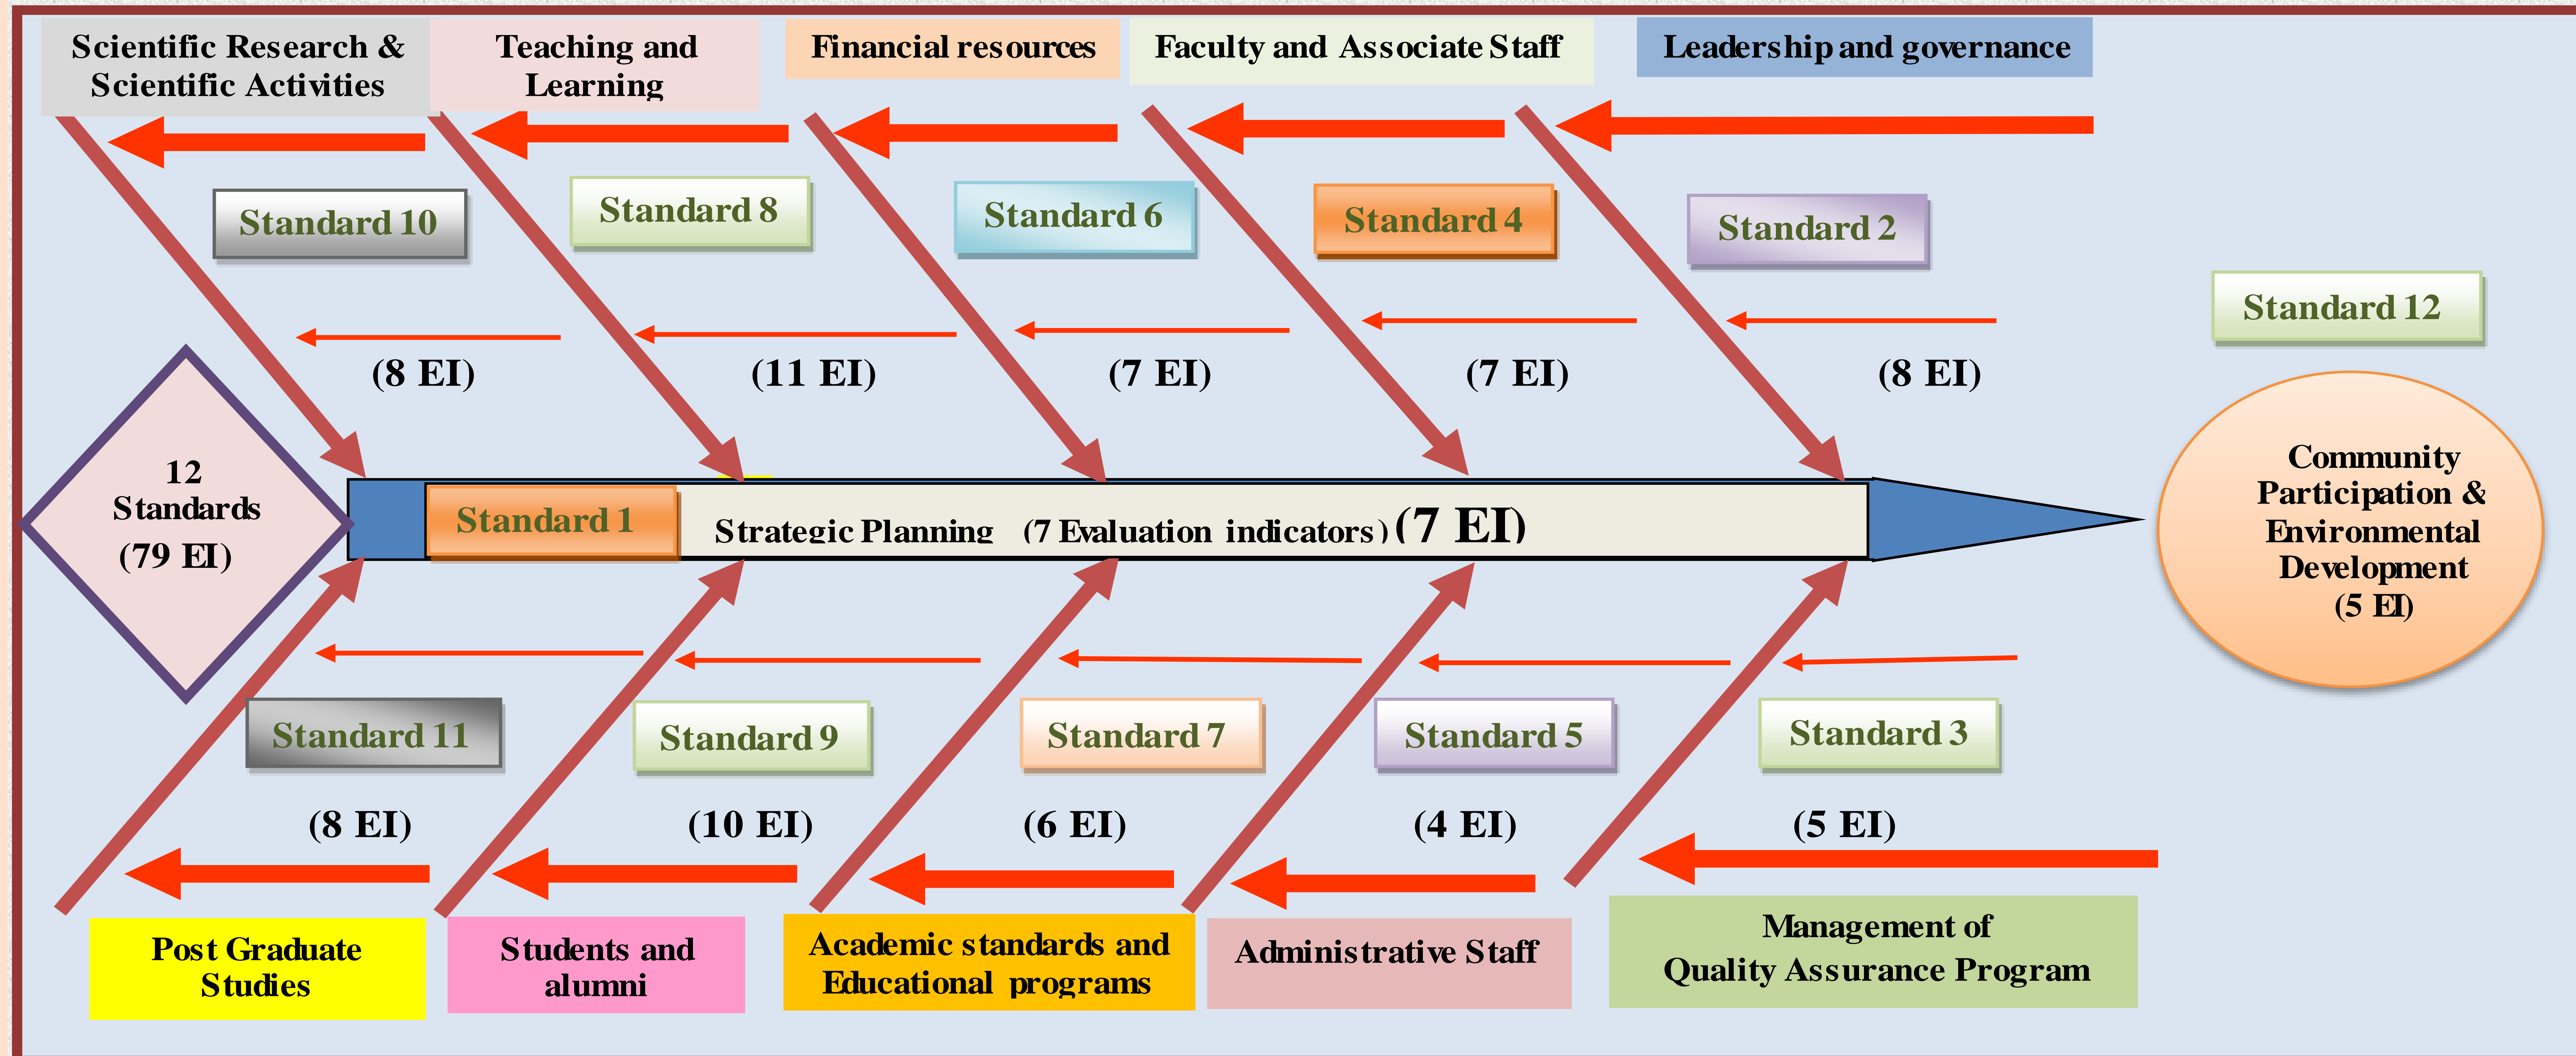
Scientific Research & Scientific Activities

Teaching and Learning

Financial resources

Faculty and Associate Staff

Leadership and governance

Standard 10

Standard 8

Standard 6

Standard 4

Standard 2

Standard 12

(8 EI)

(11 EI)

(7 EI)

(7 EI)

(8 EI)

12 Standards (79 EI)

Standard 1

Strategic Planning (7 Evaluation indicators) (7 EI)

Community Participation & Environmental Development (5 EI)

Standard 11

Standard 9

Standard 7

Standard 5

Standard 3

(8 EI)

(10 EI)

(6 EI)

(4 EI)

(5 EI)

Post Graduate Studies

Students and alumni

Academic standards and Educational programs

Administrative Staff

Management of Quality Assurance Program